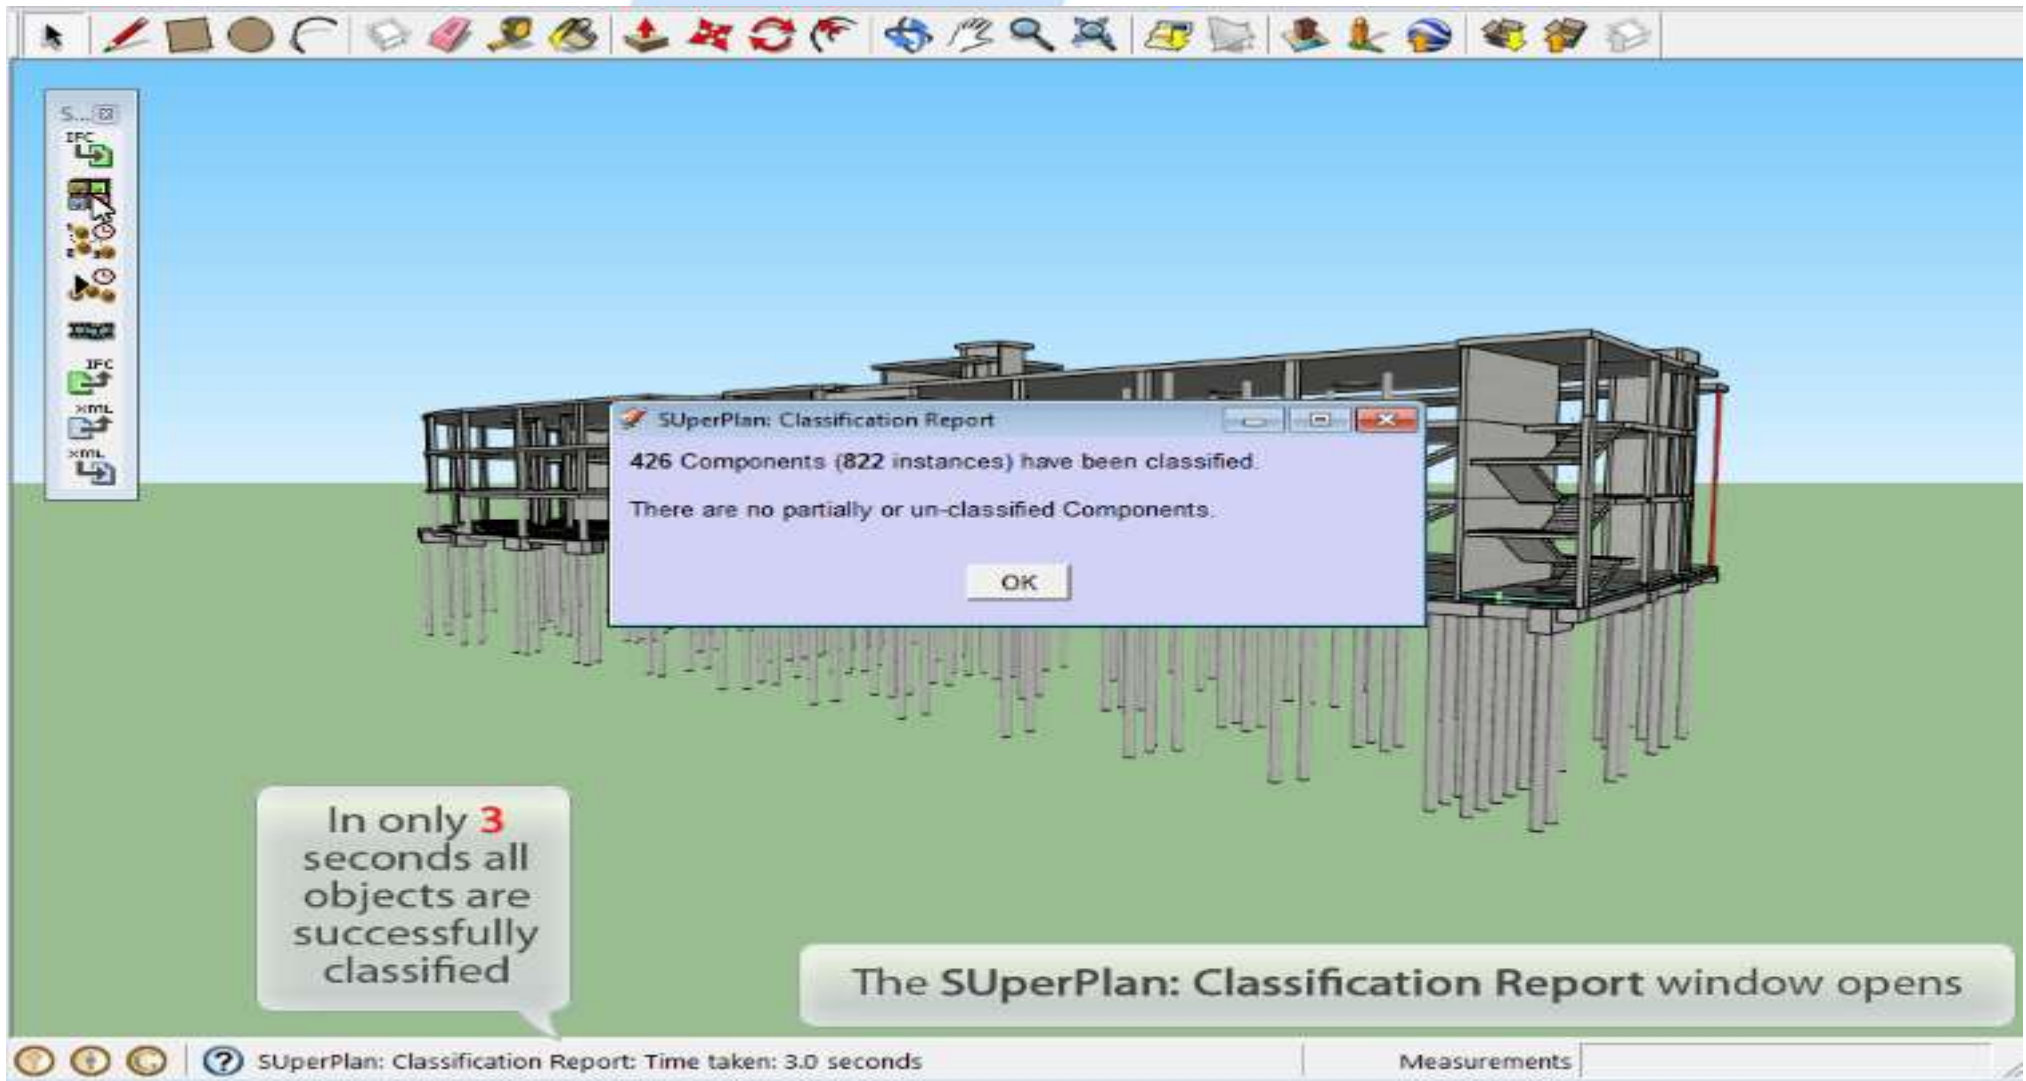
S...

IFC

IFC

XML

XML

SUperPlan: Classification Report

426 Components (822 instances) have been classified.

There are no partially or un-classified Components.

OK

In only 3 seconds all objects are successfully classified

The SUperPlan: Classification Report window opens

SUperPlan: Classification Report: Time taken: 3.0 seconds

Measurements